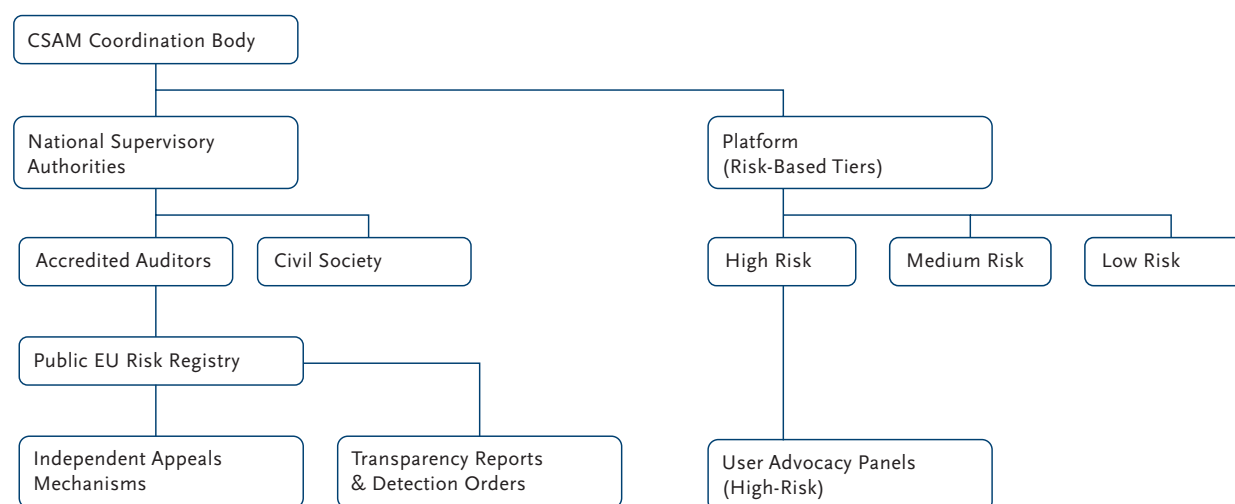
CSAM Coordination Body

National Supervisory Authorities

Platform (Risk-Based Tiers)

Accredited Auditors

Civil Society

High Risk

Medium Risk

Low Risk

Public EU Risk Registry

Independent Appeals Mechanisms

Transparency Reports & Detection Orders

User Advocacy Panels (High-Risk)